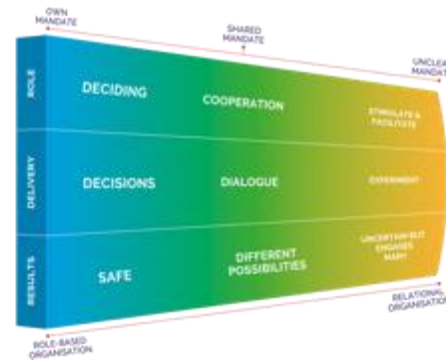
OWN MANDATE

SHARED MANDATE

UNCLEAR MANDATE

ROLE

DELIVERY

RESULTS

DECIDING

COOPERATION

STIMULATE & FACILITATE

DECISIONS

DIALOGUE

EXPERIMENT

SAFE

DIFFERENT POSSIBILITIES

UNCERTAIN BUT ENGAGES MANY

ROLE-BASED ORGANISATION

RELATIONAL ORGANISATION